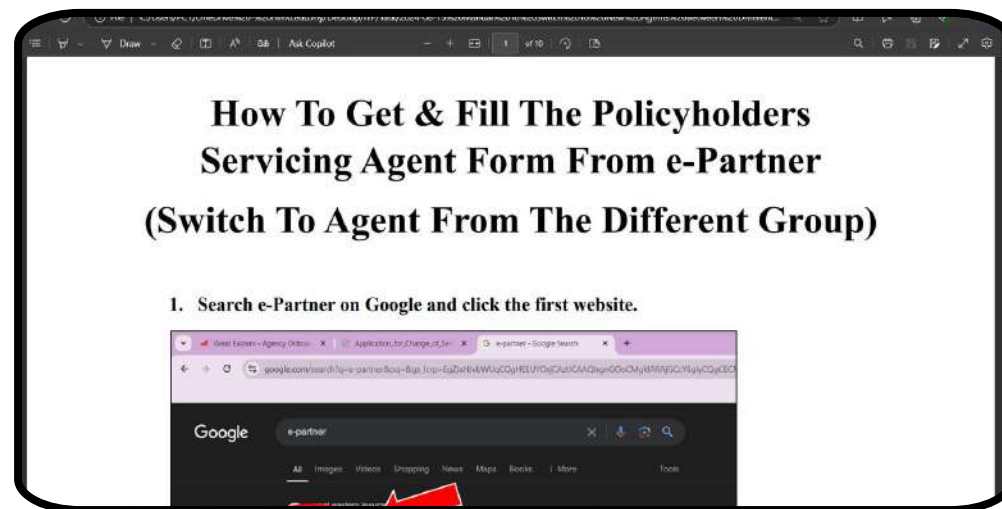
Draw | Ask Copilot | 1 of 10

How To Get & Fill The Policyholders Servicing Agent Form From e-Partner

(Switch To Agent From The Different Group)

1. Search e-Partner on Google and click the first website.

Great Eastern - Agency Online | Application_for_Change_of_Se | e-partner - Google Search

google.com/search?q=e-partner&oq=&gs_lcrp=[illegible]

Google

e-partner

All Images Videos Shopping News Maps Books More Tools